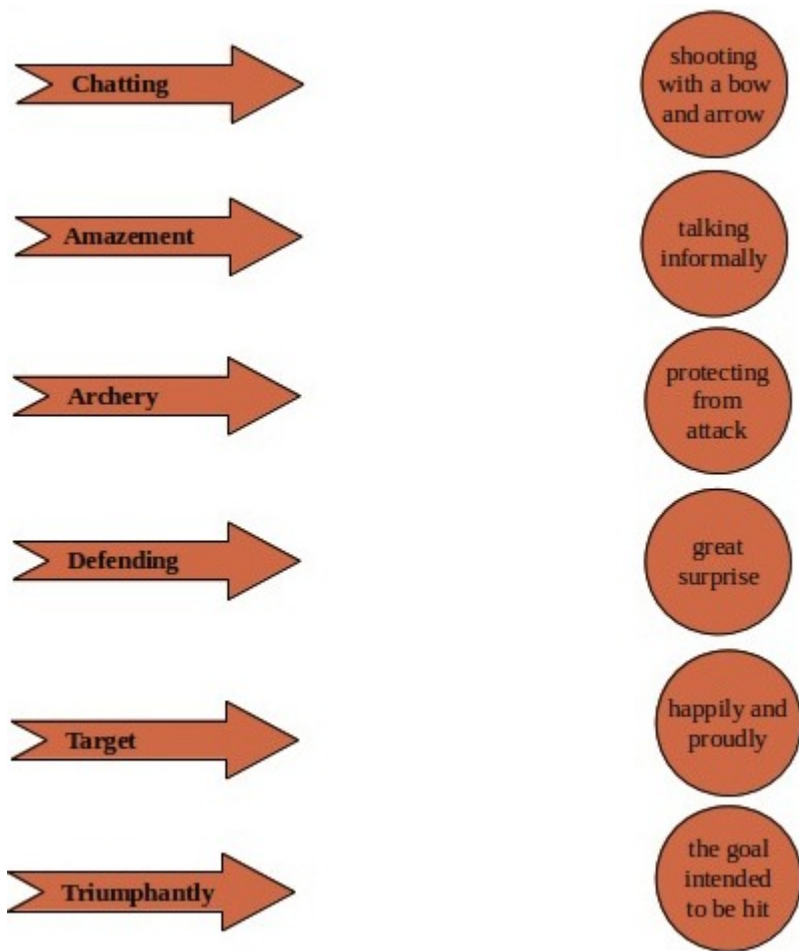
Chatting

shooting with a bow and arrow

Amazement

talking informally

Archery

protecting from attack

Defending

great surprise

Target

happily and proudly

Triumphantly

the goal intended to be hit